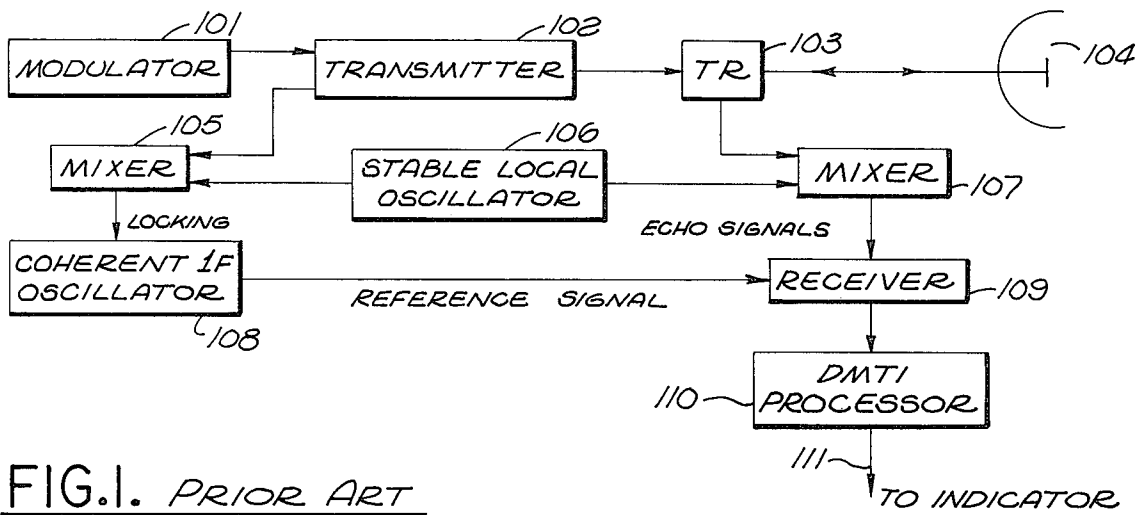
101
MODULATOR
102
TRANSMITTER
103
TR
104
105
MIXER
106
STABLE LOCAL OSCILLATOR
MIXER
107
LOCKING
ECHO SIGNALS
COHERENT IF OSCILLATOR
REFERENCE SIGNAL
RECEIVER
109
108
DMTI PROCESSOR
110
111
FIG.1. PRIOR ART
TO INDICATOR